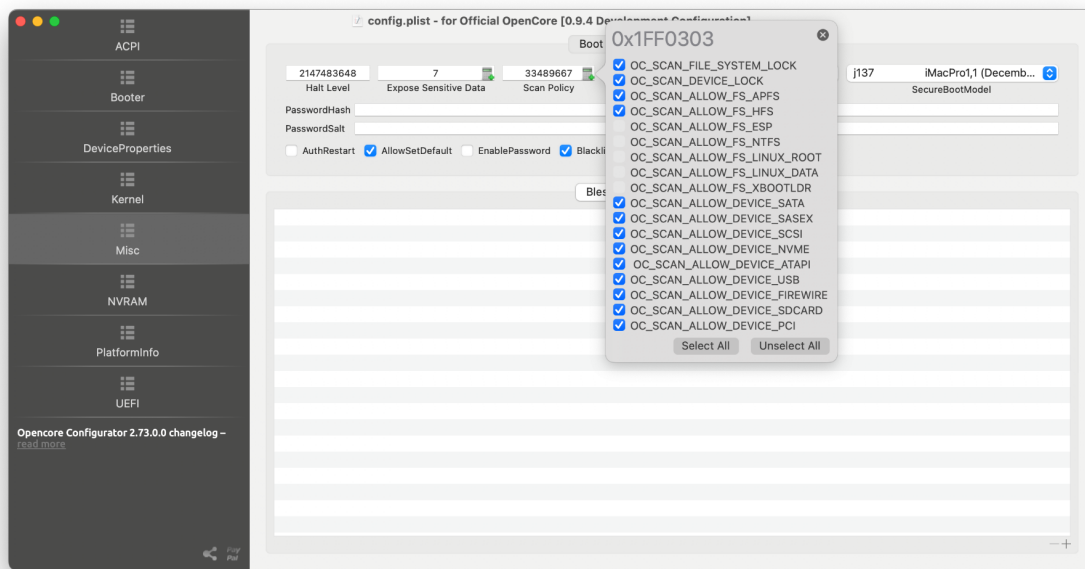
ACPI

Booter

DeviceProperties

Kernel

Misc

NVRAM

PlatformInfo

UEFI

Opencore Configurator 2.73.0.0 changelog – read more

config.plist - for Official OpenCore [0.9.4 Development Configuration]

Boot

2147483648
Halt Level

7
Expose Sensitive Data

33489667
Scan Policy

j137
iMacPro1,1 (Decemb...
SecureBootModel

PasswordHash

PasswordSalt

AuthRestart AllowSetDefault EnablePassword Blackli

Bles

0x1FF0303

OC_SCAN_FILE_SYSTEM_LOCK
OC_SCAN_DEVICE_LOCK
OC_SCAN_ALLOW_FS_APFS
OC_SCAN_ALLOW_FS_HFS
OC_SCAN_ALLOW_FS_ESP
OC_SCAN_ALLOW_FS_NTFS
OC_SCAN_ALLOW_FS_LINUX_ROOT
OC_SCAN_ALLOW_FS_LINUX_DATA
OC_SCAN_ALLOW_FS_XBOOTLDR
OC_SCAN_ALLOW_DEVICE_SATA
OC_SCAN_ALLOW_DEVICE_SASEX
OC_SCAN_ALLOW_DEVICE_SCSI
OC_SCAN_ALLOW_DEVICE_NVME
OC_SCAN_ALLOW_DEVICE_ATAPI
OC_SCAN_ALLOW_DEVICE_USB
OC_SCAN_ALLOW_DEVICE_FIREWIRE
OC_SCAN_ALLOW_DEVICE_SDCARD
OC_SCAN_ALLOW_DEVICE_PCI

Select All Unselect All

Pay Pal

— +